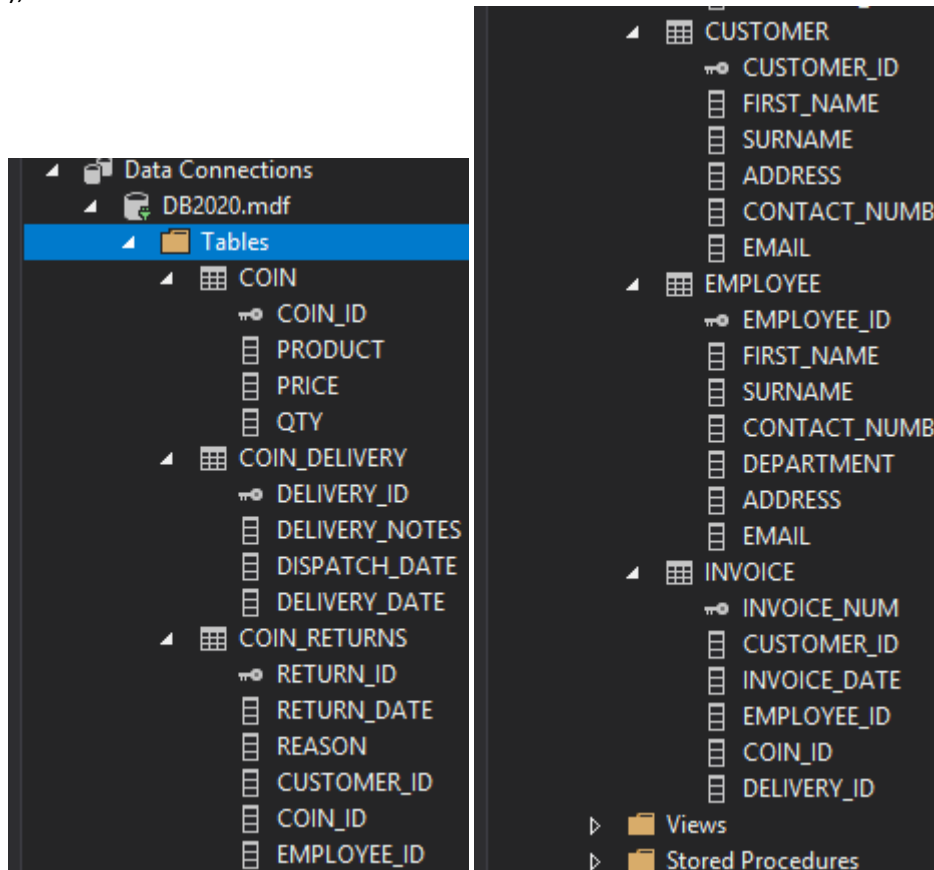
Data Connections
DB2020.mdf
Tables
COIN
COIN_ID
PRODUCT
PRICE
QTY
COIN_DELIVERY
DELIVERY_ID
DELIVERY_NOTES
DISPATCH_DATE
DELIVERY_DATE
COIN_RETURNS
RETURN_ID
RETURN_DATE
REASON
CUSTOMER_ID
COIN_ID
EMPLOYEE_ID

CUSTOMER
CUSTOMER_ID
FIRST_NAME
SURNAME
ADDRESS
CONTACT_NUMB
EMAIL
EMPLOYEE
EMPLOYEE_ID
FIRST_NAME
SURNAME
CONTACT_NUMB
DEPARTMENT
ADDRESS
EMAIL
INVOICE
INVOICE_NUM
CUSTOMER_ID
INVOICE_DATE
EMPLOYEE_ID
COIN_ID
DELIVERY_ID
Views
Stored Procedures